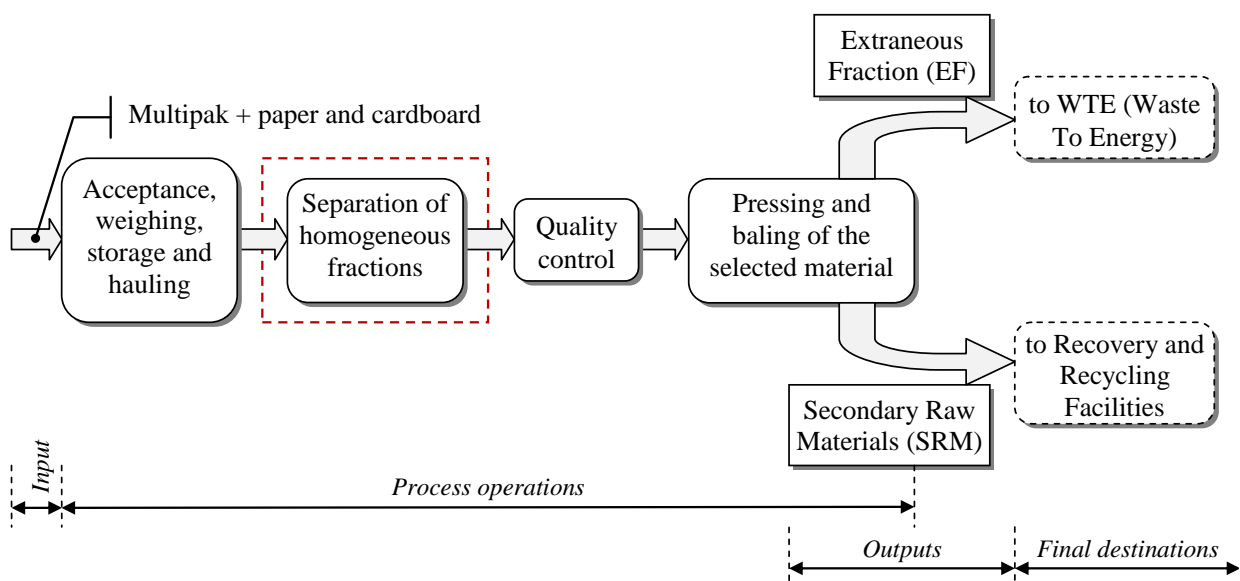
Extraneous Fraction (EF)

Multipak + paper and cardboard

to WTE (Waste To Energy)

Acceptance, weighing, storage and hauling

Separation of homogeneous fractions

Quality control

Pressing and baling of the selected material

to Recovery and Recycling Facilities

Secondary Raw Materials (SRM)

Input

Process operations

Outputs

Final destinations